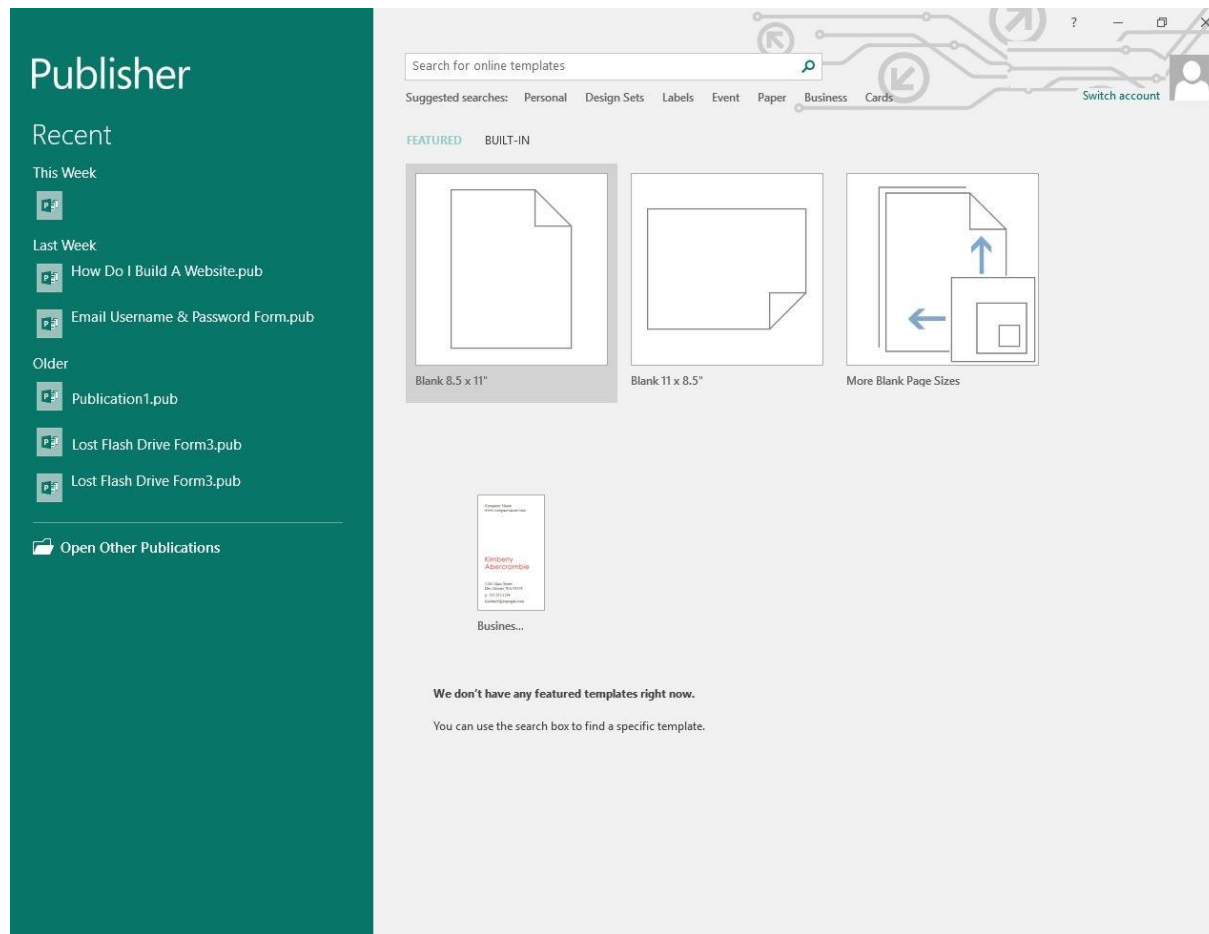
Publisher

Recent

This Week

Last Week

How Do I Build A Website.pub

Email Username & Password Form.pub

Older

Publication1.pub

Lost Flash Drive Form3.pub

Lost Flash Drive Form3.pub

Open Other Publications

?

Search for online templates

Suggested searches: Personal Design Sets Labels Event Paper Business Cards

Switch account

FEATURED BUILT-IN

Blank 8.5 x 11"

Blank 11 x 8.5"

More Blank Page Sizes

Company Name
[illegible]

Kimberly Abercrombie

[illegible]

Busines...

We don't have any featured templates right now.

You can use the search box to find a specific template.